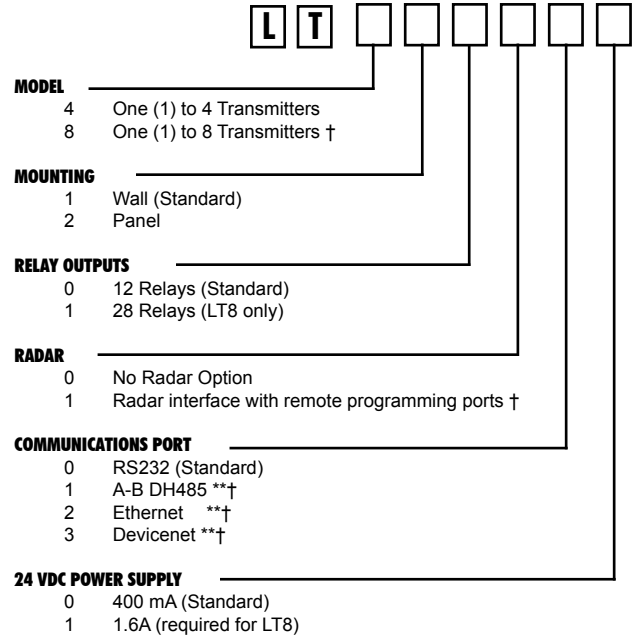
L T

MODEL
4 One (1) to 4 Transmitters
8 One (1) to 8 Transmitters †

MOUNTING
1 Wall (Standard)
2 Panel

RELAY OUTPUTS
0 12 Relays (Standard)
1 28 Relays (LT8 only)

RADAR
0 No Radar Option
1 Radar interface with remote programming ports †

COMMUNICATIONS PORT
0 RS232 (Standard)
1 A-B DH485 **†
2 Ethernet **†
3 Devicenet **†

24 VDC POWER SUPPLY
0 400 mA (Standard)
1 1.6A (required for LT8)